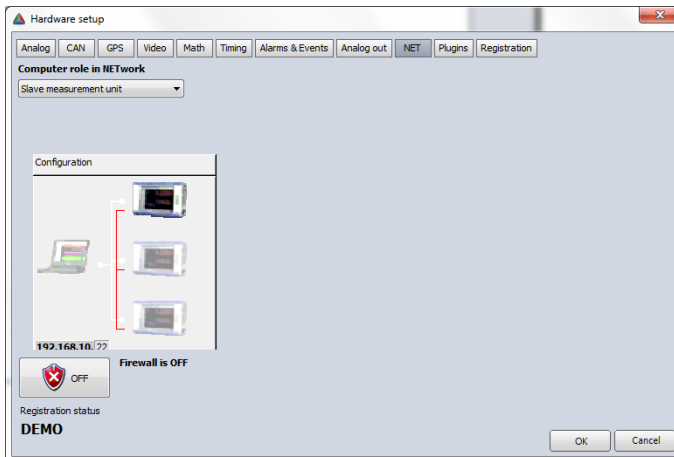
Hardware setup

Analog | CAN | GPS | Video | Math | Timing | Alarms & Events | Analog out | NET | Plugins | Registration

Computer role in NETwork

Slave measurement unit

Configuration

192.168.10. 22

OFF

Firewall is OFF

Registration status

DEMO

OK

Cancel